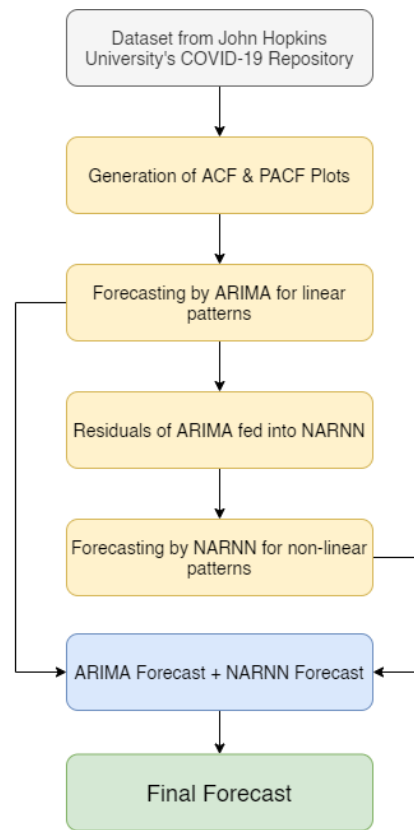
Dataset from John Hopkins University's COVID-19 Repository

Generation of ACF & PACF Plots

Forecasting by ARIMA for linear patterns

Residuals of ARIMA fed into NARNN

Forecasting by NARNN for non-linear patterns

ARIMA Forecast + NARNN Forecast

Final Forecast